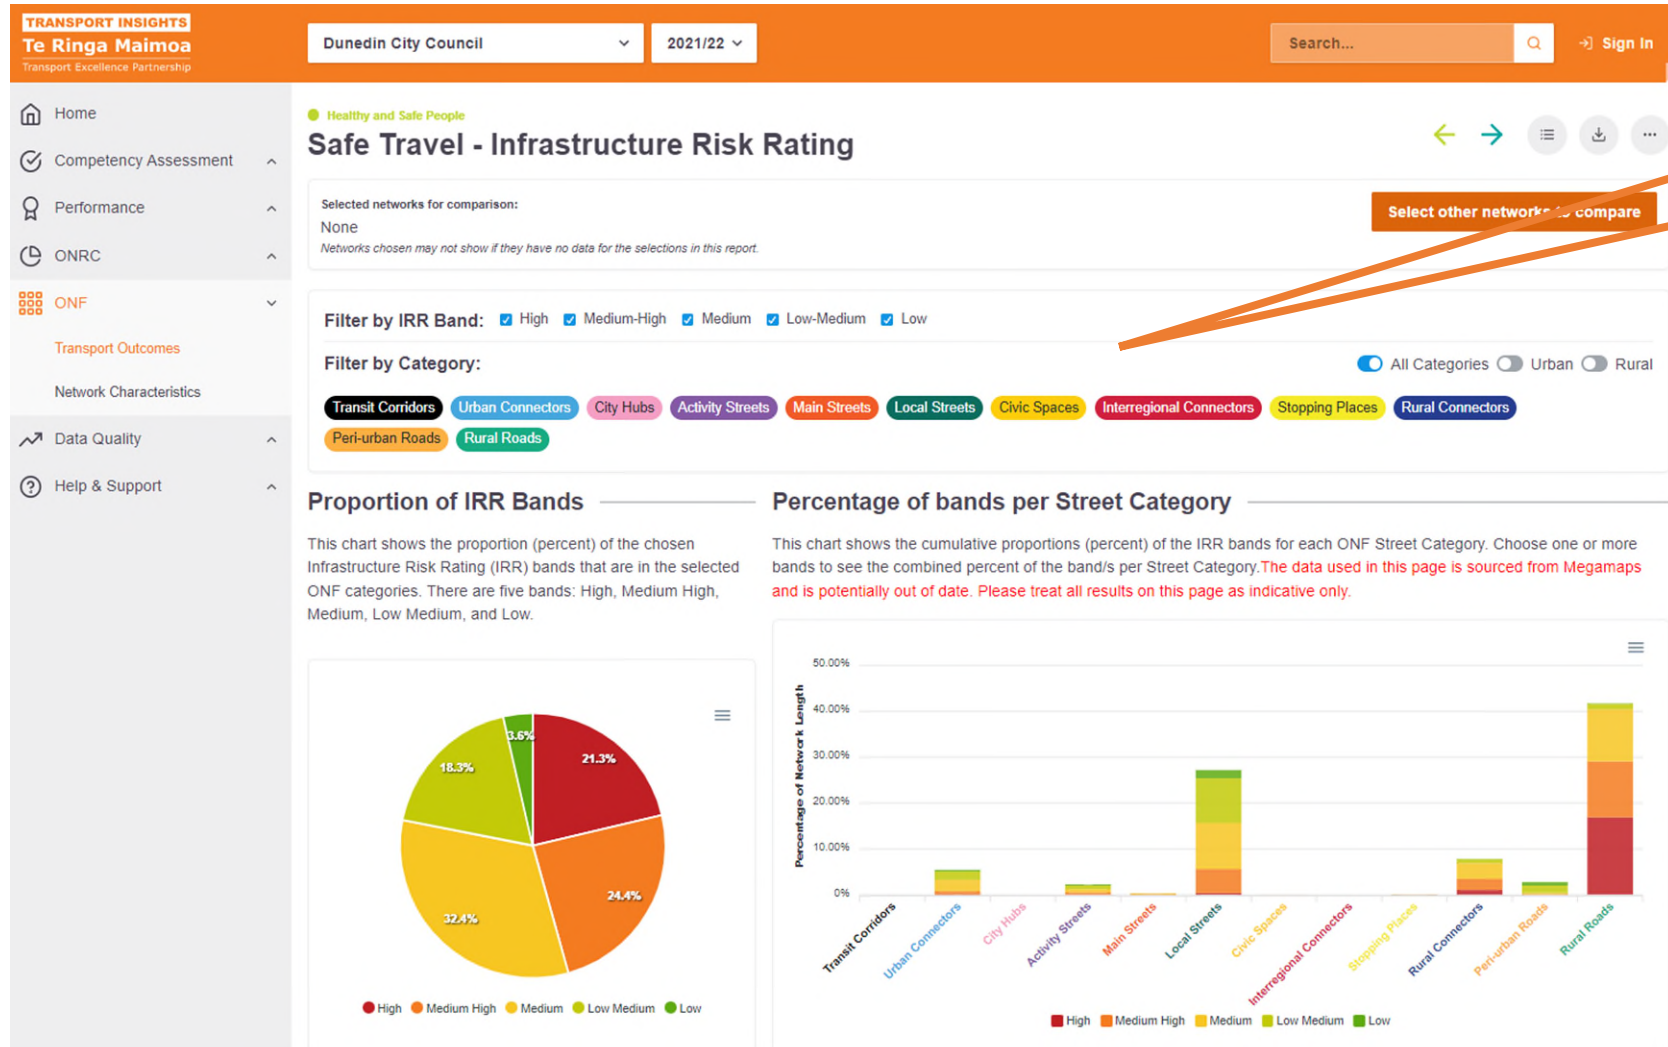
TRANSPORT INSIGHTS
Te Ringa Maimoa
Transport Excellence Partnership

Dunedin City Council
2021/22
Search...
Sign In

Home
Competency Assessment
Performance
ONRC
ONF
Transport Outcomes
Network Characteristics
Data Quality
Help & Support

Healthy and Safe People
Safe Travel - Infrastructure Risk Rating

Selected networks for comparison:
None
Networks chosen may not show if they have no data for the selections in this report.
Select other network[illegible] compare

Filter by IRR Band: High Medium-High Medium Low-Medium Low
Filter by Category:
All Categories Urban Rural
Transit Corridors Urban Connectors City Hubs Activity Streets Main Streets Local Streets Civic Spaces Interregional Connectors Stopping Places Rural Connectors Peri-urban Roads Rural Roads

Proportion of IRR Bands
This chart shows the proportion (percent) of the chosen Infrastructure Risk Rating (IRR) bands that are in the selected ONF categories. There are five bands: High, Medium High, Medium, Low Medium, and Low.

3.6%
21.3%
18.3%
24.4%
32.4%
High Medium High Medium Low Medium Low

Percentage of bands per Street Category
This chart shows the cumulative proportions (percent) of the IRR bands for each ONF Street Category. Choose one or more bands to see the combined percent of the band/s per Street Category. The data used in this page is sourced from Megamaps and is potentially out of date. Please treat all results on this page as indicative only.

50.00%
40.00%
30.00%
20.00%
10.00%
0%
Percentage of Network Length
Transit Corridors
Urban Connectors
City Hubs
Activity Streets
Main Streets
Local Streets
Civic Spaces
Interregional Connectors
Stopping Places
Rural Connectors
Peri-urban Roads
Rural Roads
High Medium High Medium Low Medium Low